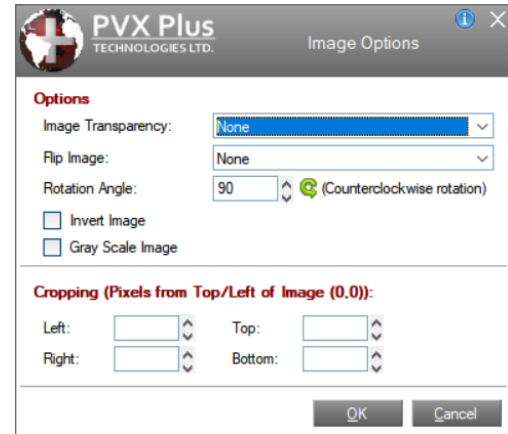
PVX Plus
TECHNOLOGIES LTD.

Image Options

Options

Image Transparency: None

Flip Image: None

Rotation Angle: 90 (Counterclockwise rotation)

Invert Image

Gray Scale Image

Cropping (Pixels from Top/Left of Image (0,0)):

Left:

Top:

Right:

Bottom:

OK

Cancel